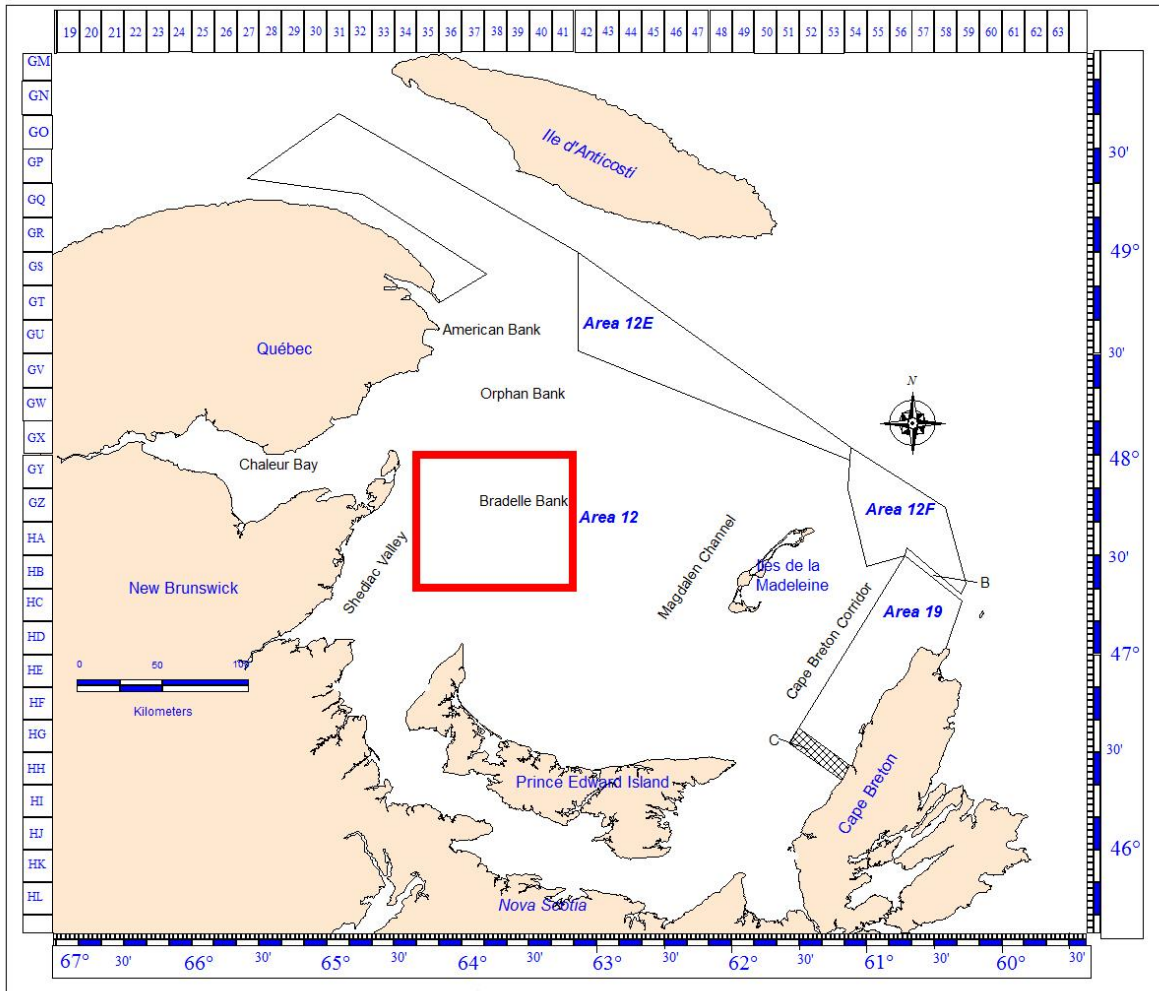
19 20 21 22 23 24 25 26 27 28 29 30 31 32 33 34 35 36 37 38 39 40 41 42 43 44 45 46 47 48 49 50 51 52 53 54 55 56 57 58 59 60 61 62 63

GM
GN
GO
GP
GQ
GR
GS
GT
GU
GV
GW
GX
GY
GZ
HA
HB
HC
HD
HE
HF
HG
HH
HI
HJ
HK
HL

30'
49°
30'
48°
30'
47°
30'
46°

Ile d'Anticosti

Québec

American Bank

Area 12E

Orphan Bank

N

Chaleur Bay

Bradelle Bank

Area 12

Area 12F

Magdalen Channel

Shediac Valley

Îles de la Madeleine

B

New Brunswick

Area 19

Cape Breton Corridor

0 50 100

Kilometers

C

Prince Edward Island

Cape Breton

Nova Scotia

67° 30' 66° 30' 65° 30' 64° 30' 63° 30' 62° 30' 61° 30' 60° 30'